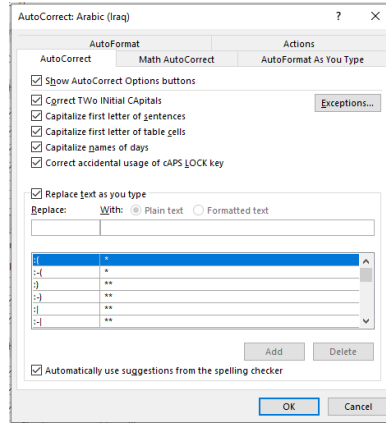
AutoCorrect: Arabic (Iraq)

?

AutoFormat

Actions

AutoCorrect

Math AutoCorrect

AutoFormat As You Type

Show AutoCorrect Options buttons

Correct TWo INitial CApitals

Exceptions...

Capitalize first letter of sentences

Capitalize first letter of table cells

Capitalize names of days

Correct accidental usage of cAPS LOCK key

Replace text as you type

Replace:

With:

Plain text

Formatted text

| | |
|---|---|
| :( | * |
| :-( | * |
| :) | ** |
| :-) | ** |
| :\| | ** |
| :-\| | ** |

Add

Delete

Automatically use suggestions from the spelling checker

OK

Cancel